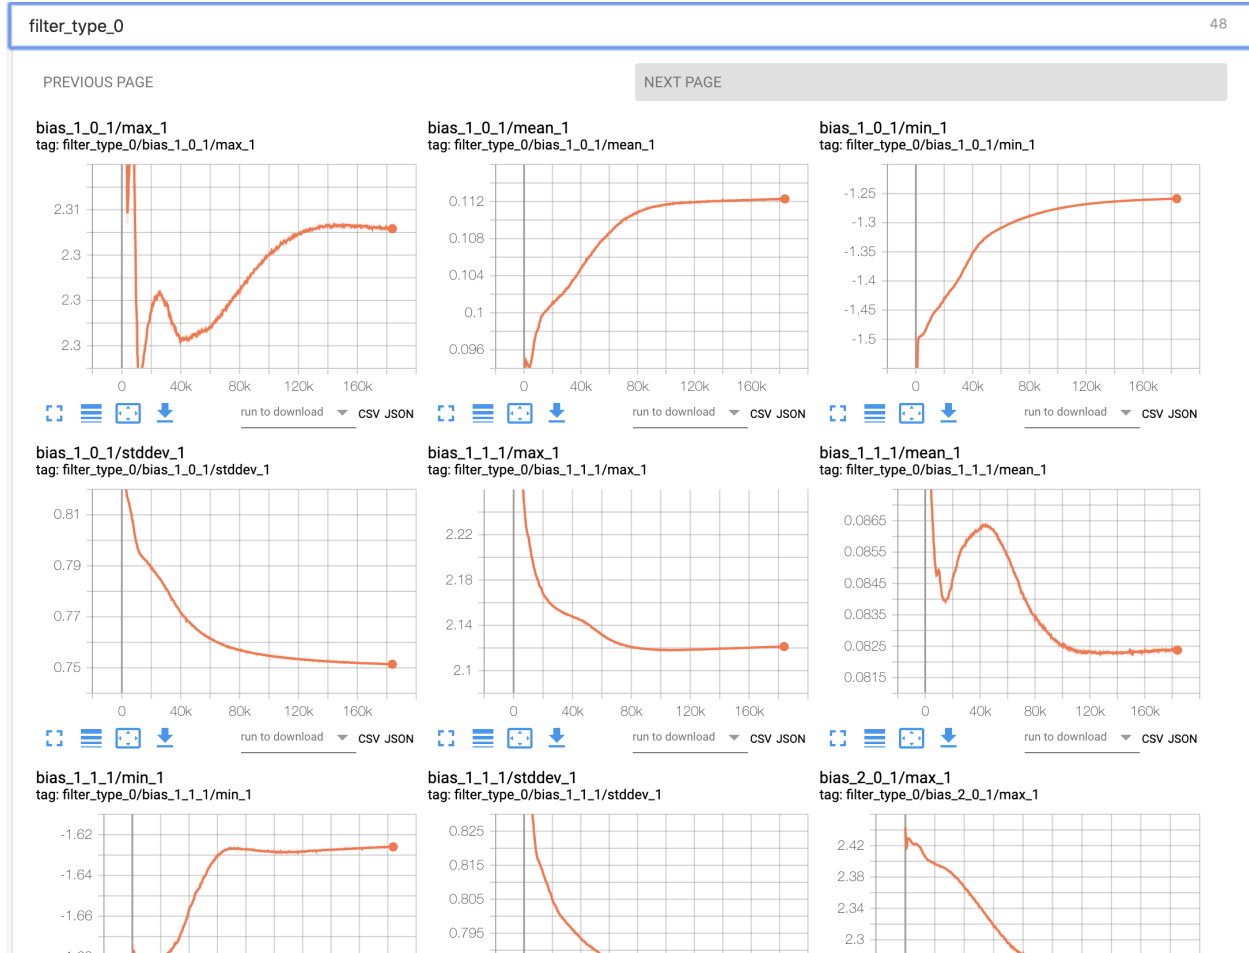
filter_type_0

48

PREVIOUS PAGE

NEXT PAGE

bias_1_0_1/max_1
tag: filter_type_0/bias_1_0_1/max_1

2.31
2.3
2.3
2.3
0
40k
80k
120k
160k

run to download
CSV JSON

bias_1_0_1/mean_1
tag: filter_type_0/bias_1_0_1/mean_1

0.112
0.108
0.104
0.1
0.096
0
40k
80k
120k
160k

run to download
CSV JSON

bias_1_0_1/min_1
tag: filter_type_0/bias_1_0_1/min_1

-1.25
-1.3
-1.35
-1.4
-1.45
-1.5
0
40k
80k
120k
160k

run to download
CSV JSON

bias_1_0_1/stddev_1
tag: filter_type_0/bias_1_0_1/stddev_1

0.81
0.79
0.77
0.75
0
40k
80k
120k
160k

run to download
CSV JSON

bias_1_1_1/max_1
tag: filter_type_0/bias_1_1_1/max_1

2.22
2.18
2.14
2.1
0
40k
80k
120k
160k

run to download
CSV JSON

bias_1_1_1/mean_1
tag: filter_type_0/bias_1_1_1/mean_1

0.0865
0.0855
0.0845
0.0835
0.0825
0.0815
0
40k
80k
120k
160k

run to download
CSV JSON

bias_1_1_1/min_1
tag: filter_type_0/bias_1_1_1/min_1

-1.62
-1.64
-1.66

bias_1_1_1/stddev_1
tag: filter_type_0/bias_1_1_1/stddev_1

0.825
0.815
0.805
0.795

bias_2_0_1/max_1
tag: filter_type_0/bias_2_0_1/max_1

2.42
2.38
2.34
2.3